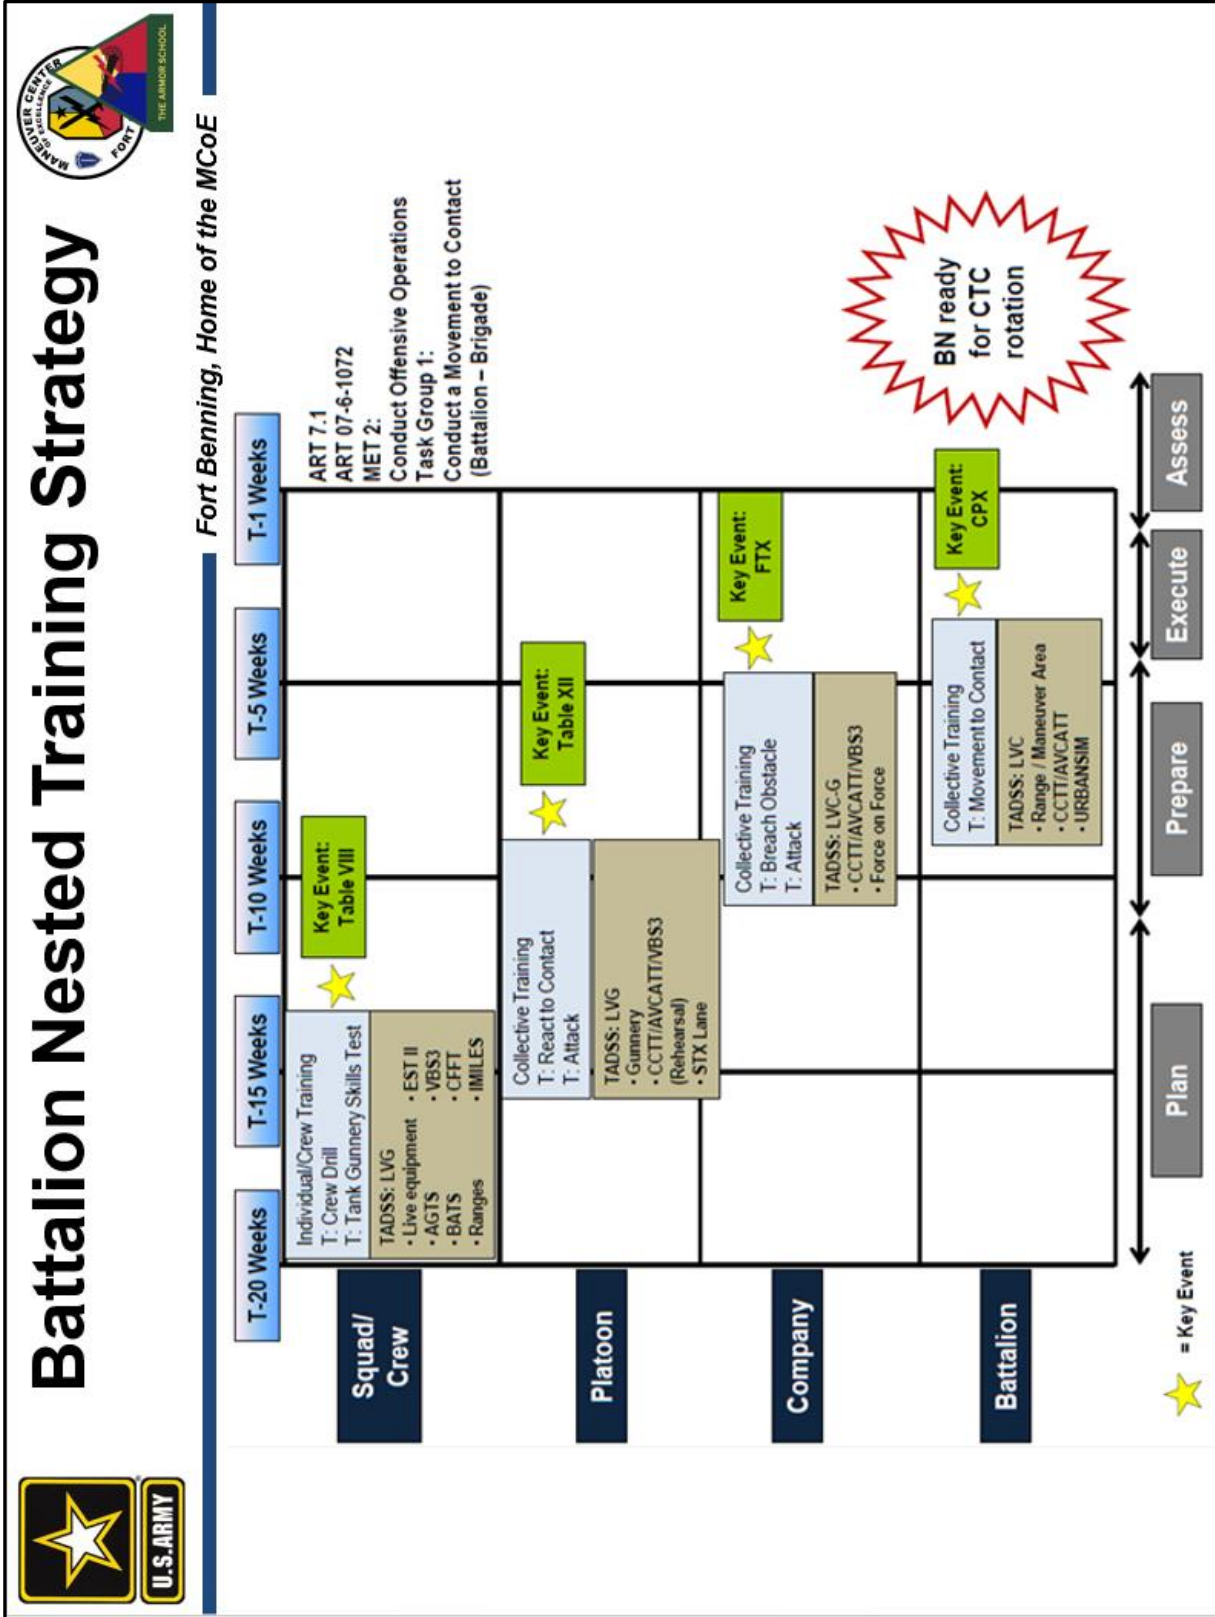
Battalion Nested Training Strategy

U.S. ARMY

MANEUVER CENTER OF EXCELLENCE FORT BENNING

THE ARMOR SCHOOL

Fort Benning, Home of the MCoE

T-20 Weeks | T-15 Weeks | T-10 Weeks | T-5 Weeks | T-1 Weeks

ART 7.1
ART 07-6-1072
MET 2:
Conduct Offensive Operations
Task Group 1:
Conduct a Movement to Contact
(Battalion – Brigade)

Squad/ Crew

Individual/Crew Training
T: Crew Drill
T: Tank Gunnery Skills Test

TADSS: LVG
• Live equipment
• AGTS
• BATS
• Ranges
• EST II
• VBS3
• CFFT
• IMILES

Key Event: Table VIII

Platoon

Collective Training
T: React to Contact
T: Attack

TADSS: LVG
• Gunnery
• CCTT/AVCATT/VBS3 (Rehearsal)
• STX Lane

Key Event: Table XII

Company

Collective Training
T: Breach Obstacle
T: Attack

TADSS: LVC-G
• CCTT/AVCATT/VBS3
• Force on Force

Key Event: FTX

Battalion

Collective Training
T: Movement to Contact

TADSS: LVC
• Range / Maneuver Area
• CCTT/AVCATT
• URBANSIM

Key Event: CPX

BN ready for CTC rotation

= Key Event

Plan | Prepare | Execute | Assess